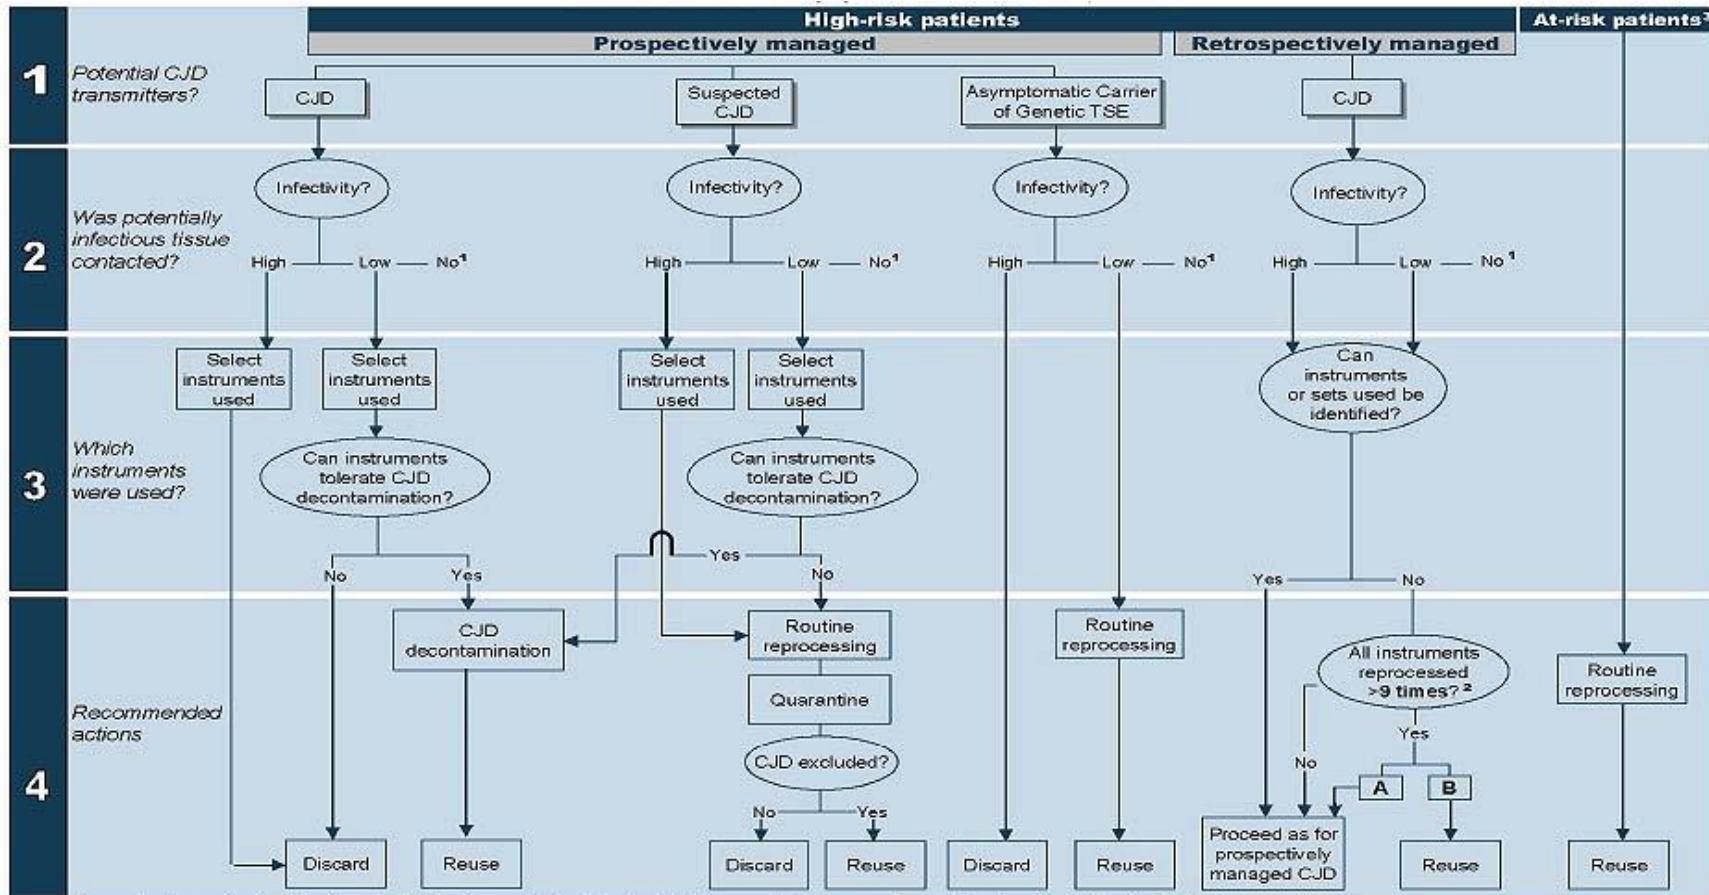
High-risk patients
At-risk patients³
Prospectively managed
Retrospectively managed

1
Potential CJD transmitters?
CJD
Suspected CJD
Asymptomatic Carrier of Genetic TSE
CJD

2
Was potentially infectious tissue contacted?
Infectivity?
High — Low — No¹
Infectivity?
High — Low — No¹
Infectivity?
High — Low — No¹
Infectivity?
High — Low — No¹

3
Which instruments were used?
Select instruments used
Select instruments used
Can instruments tolerate CJD decontamination?
No
Yes
Select instruments used
Select instruments used
Can instruments tolerate CJD decontamination?
Yes
No
Can instruments or sets used be identified?
Yes
No

4
Recommended actions
CJD decontamination
Routine reprocessing
Quarantine
CJD excluded?
No
Yes
Routine reprocessing
All instruments reprocessed >9 times?²
Yes
No
A
B
Routine reprocessing
Discard
Reuse
Discard
Reuse
Discard
Reuse
Proceed as for prospectively managed CJD
Reuse
Reuse